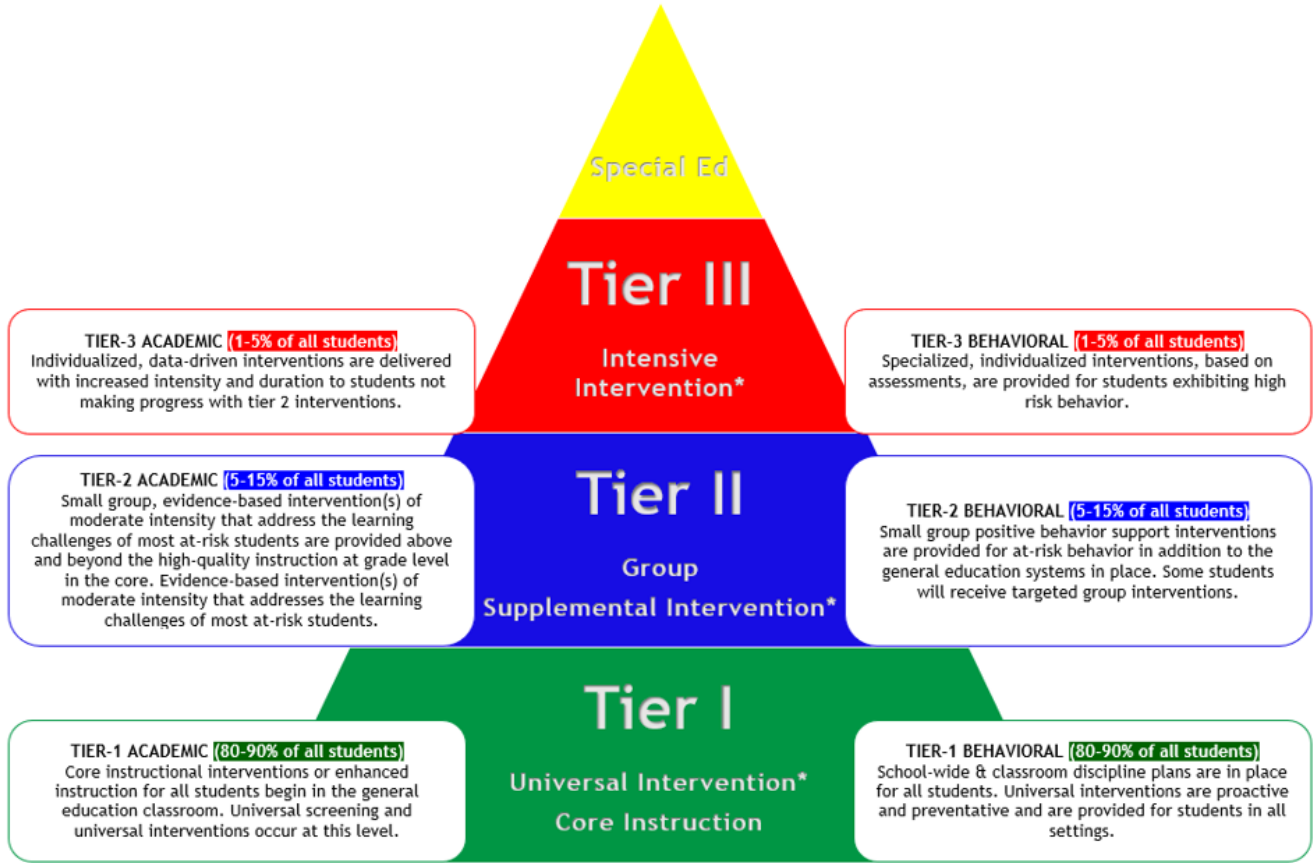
Special Ed

Tier III

Intensive Intervention*

TIER-3 ACADEMIC (1-5% of all students)
Individualized, data-driven interventions are delivered with increased intensity and duration to students not making progress with tier 2 interventions.

TIER-3 BEHAVIORAL (1-5% of all students)
Specialized, individualized interventions, based on assessments, are provided for students exhibiting high risk behavior.

Tier II

Group
Supplemental Intervention*

TIER-2 ACADEMIC (5-15% of all students)
Small group, evidence-based intervention(s) of moderate intensity that address the learning challenges of most at-risk students are provided above and beyond the high-quality instruction at grade level in the core. Evidence-based intervention(s) of moderate intensity that addresses the learning challenges of most at-risk students.

TIER-2 BEHAVIORAL (5-15% of all students)
Small group positive behavior support interventions are provided for at-risk behavior in addition to the general education systems in place. Some students will receive targeted group interventions.

Tier I

Universal Intervention*
Core Instruction

TIER-1 ACADEMIC (80-90% of all students)
Core instructional interventions or enhanced instruction for all students begin in the general education classroom. Universal screening and universal interventions occur at this level.

TIER-1 BEHAVIORAL (80-90% of all students)
School-wide & classroom discipline plans are in place for all students. Universal interventions are proactive and preventative and are provided for students in all settings.